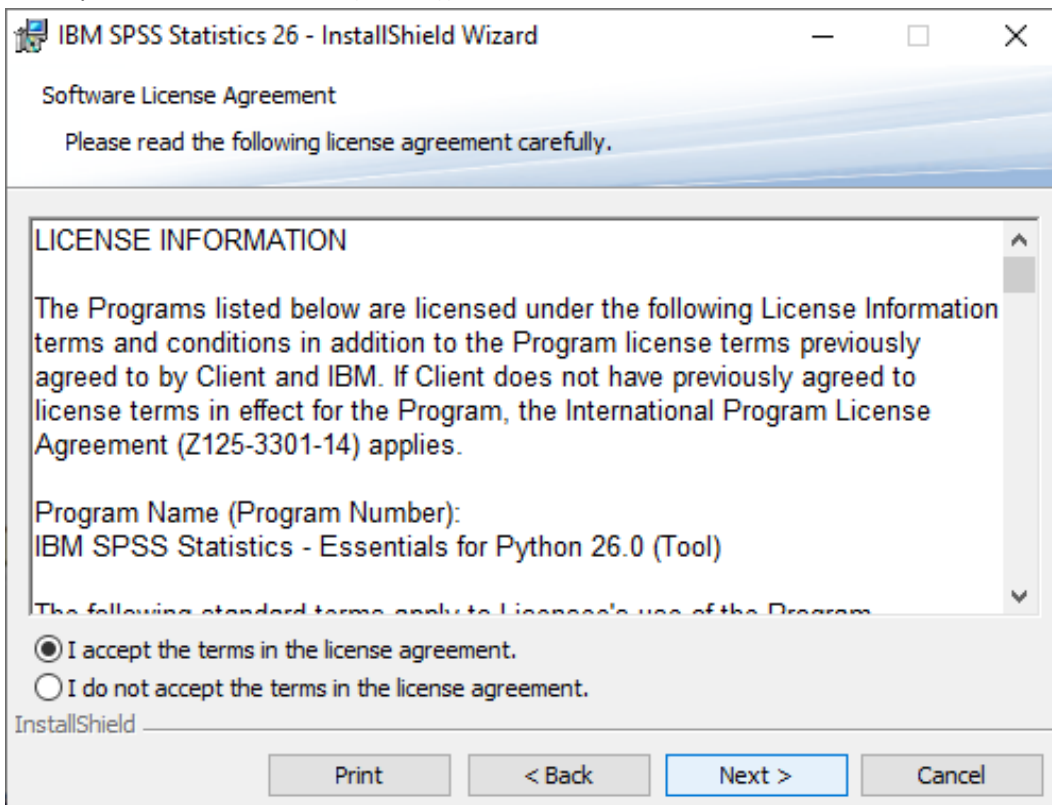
IBM SPSS Statistics 26 - InstallShield Wizard

Software License Agreement

Please read the following license agreement carefully.

LICENSE INFORMATION

The Programs listed below are licensed under the following License Information terms and conditions in addition to the Program license terms previously agreed to by Client and IBM. If Client does not have previously agreed to license terms in effect for the Program, the International Program License Agreement (Z125-3301-14) applies.

Program Name (Program Number):
IBM SPSS Statistics - Essentials for Python 26.0 (Tool)

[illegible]

I accept the terms in the license agreement.
I do not accept the terms in the license agreement.

InstallShield

Print
< Back
Next >
Cancel